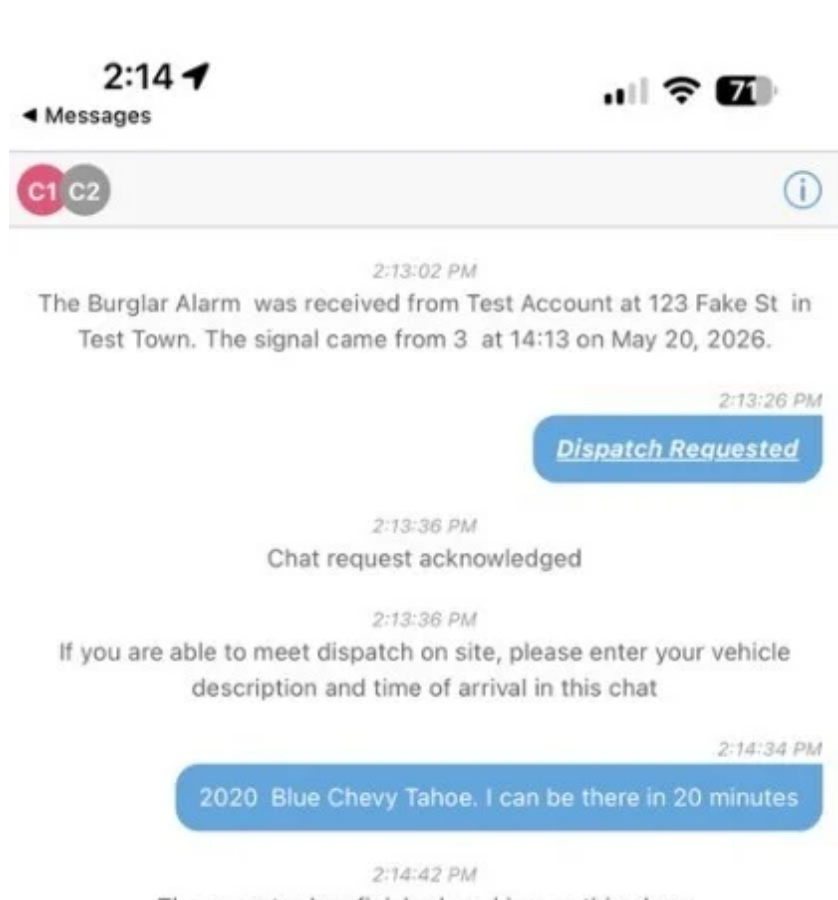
2:14
◂ Messages

71

C1 C2

2:13:02 PM
The Burglar Alarm was received from Test Account at 123 Fake St in Test Town. The signal came from 3 at 14:13 on May 20, 2026.

2:13:26 PM
Dispatch Requested

2:13:36 PM
Chat request acknowledged

2:13:36 PM
If you are able to meet dispatch on site, please enter your vehicle description and time of arrival in this chat

2:14:34 PM
2020 Blue Chevy Tahoe. I can be there in 20 minutes

2:14:42 PM
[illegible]